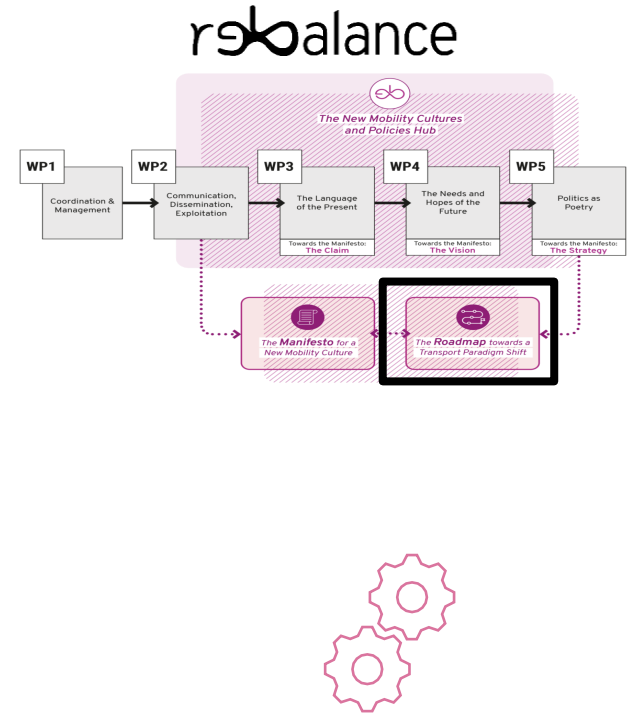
rebalance

The New Mobility Cultures and Policies Hub

WP1
Coordination & Management

WP2
Communication, Dissemination, Exploitation

WP3
The Language of the Present
Towards the Manifesto: The Claim

WP4
The Needs and Hopes of the Future
Towards the Manifesto: The Vision

WP5
Politics as Poetry
Towards the Manifesto: The Strategy

The Manifesto for a New Mobility Culture

The Roadmap towards a Transport Paradigm Shift